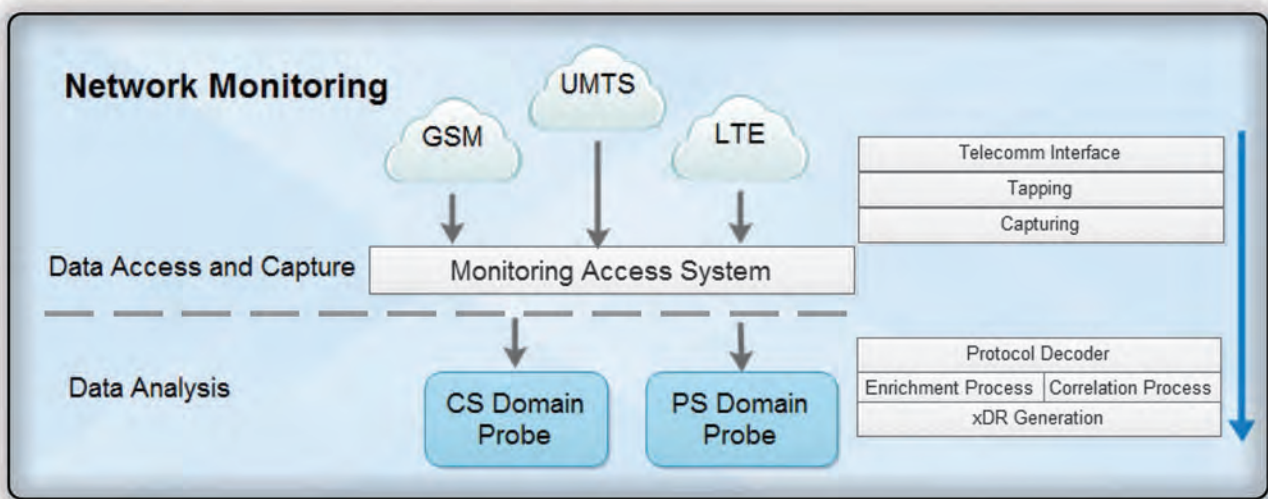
Network Monitoring

UMTS

GSM

LTE

Telecomm Interface

Tapping

Capturing

Data Access and Capture

Monitoring Access System

Data Analysis

CS Domain Probe

PS Domain Probe

Protocol Decoder

Enrichment Process

Correlation Process

xDR Generation